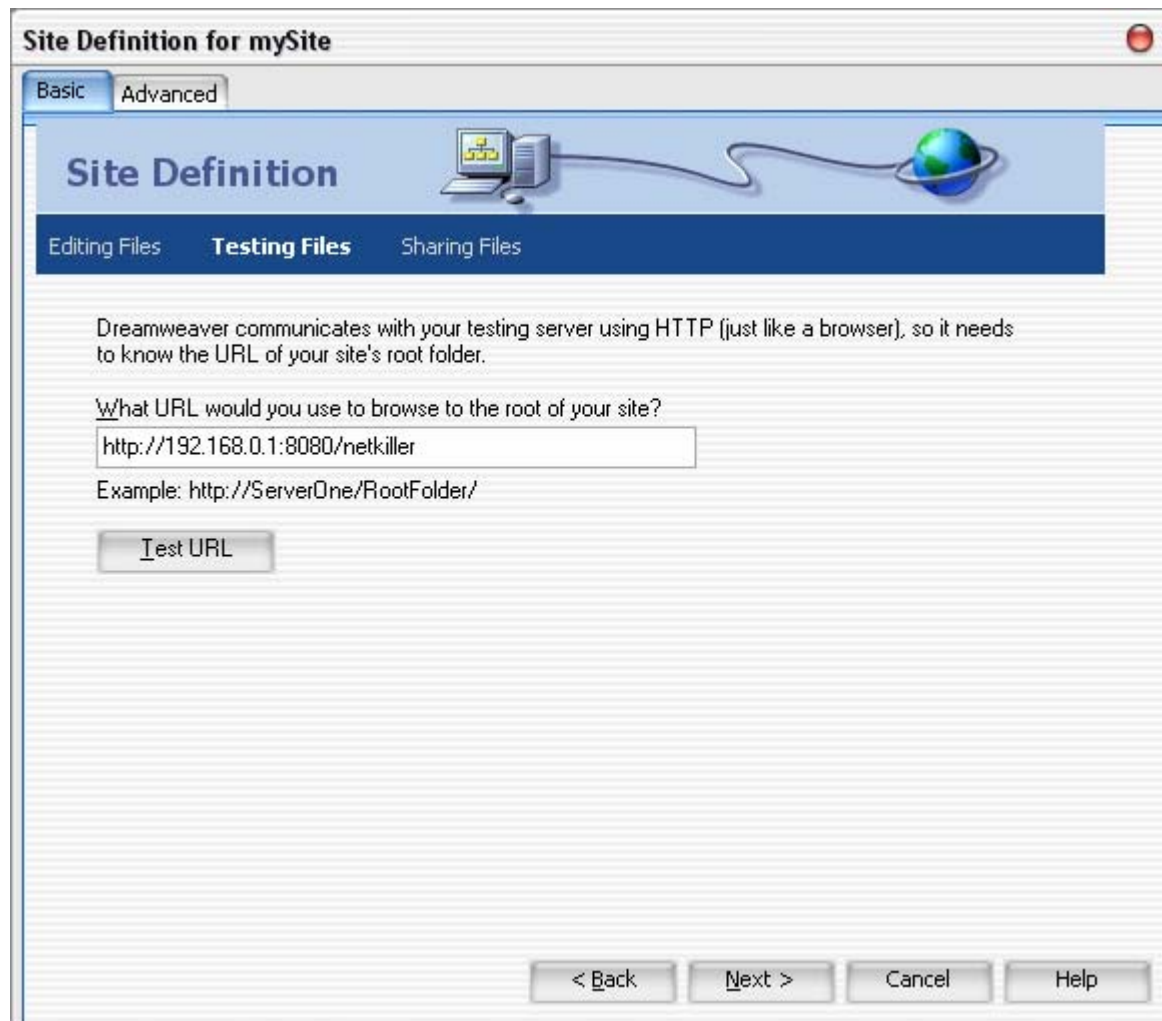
Site Definition for mySite

Basic | Advanced

Site Definition

Editing Files | Testing Files | Sharing Files

Dreamweaver communicates with your testing server using HTTP (just like a browser), so it needs to know the URL of your site's root folder.

What URL would you use to browse to the root of your site?

http://192.168.0.1:8080/netkiller

Example: http://ServerOne/RootFolder/

Test URL

< Back | Next > | Cancel | Help